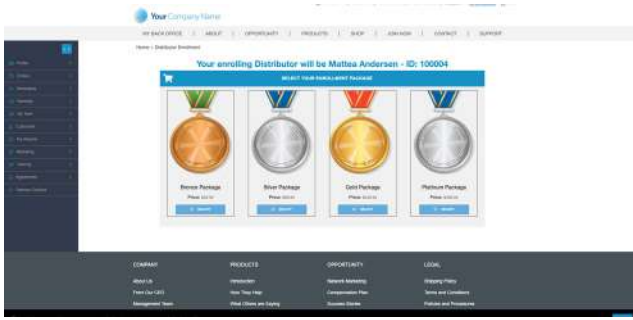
Your Company Name

MY BACK OFFICE | ABOUT | OPPORTUNITY | PRODUCTS | SHOP | JOIN NOW | CONTACT | SUPPORT

Home › Distributor Enrollment

Your enrolling Distributor will be Mattea Andersen - ID: 100004

SELECT YOUR ENROLLMENT PACKAGE

Bronze Package
Price: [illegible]
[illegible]

Silver Package
Price: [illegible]
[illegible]

Gold Package
Price: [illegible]
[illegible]

Platinum Package
Price: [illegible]
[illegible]

COMPANY
About Us
From Our CEO
Management Team

PRODUCTS
Introduction
How They Help
What Others are Saying

OPPORTUNITY
Network Marketing
Compensation Plan
Success Stories

LEGAL
Shipping Policy
Terms and Conditions
Policies and Procedures